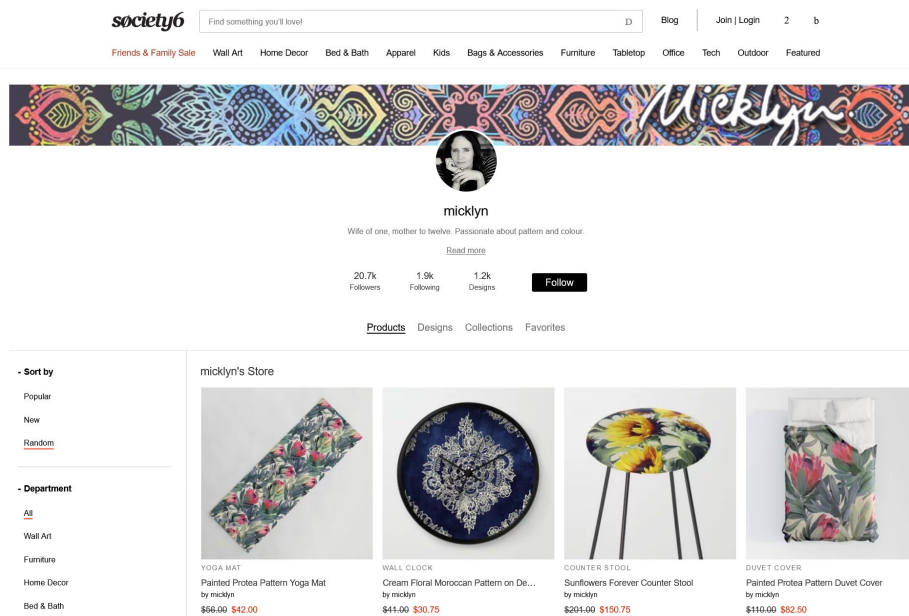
society6

Find something you'll love! D

Blog Join | Login 2 b

Friends & Family Sale Wall Art Home Decor Bed & Bath Apparel Kids Bags & Accessories Furniture Tabletop Office Tech Outdoor Featured

Micklyn

micklyn

Wife of one, mother to twelve. Passionate about pattern and colour.

Read more

20.7k Followers

1.9k Following

1.2k Designs

Follow

Products Designs Collections Favorites

- Sort by

Popular

New

Random

- Department

All

Wall Art

Furniture

Home Decor

Bed & Bath

micklyn's Store

YOGA MAT
Painted Protea Pattern Yoga Mat
by micklyn
$56.00 $42.00

WALL CLOCK
Cream Floral Moroccan Pattern on De...
by micklyn
$41.00 $30.75

COUNTER STOOL
Sunflowers Forever Counter Stool
by micklyn
$201.00 $150.75

DUVET COVER
Painted Protea Pattern Duvet Cover
by micklyn
$110.00 $82.50